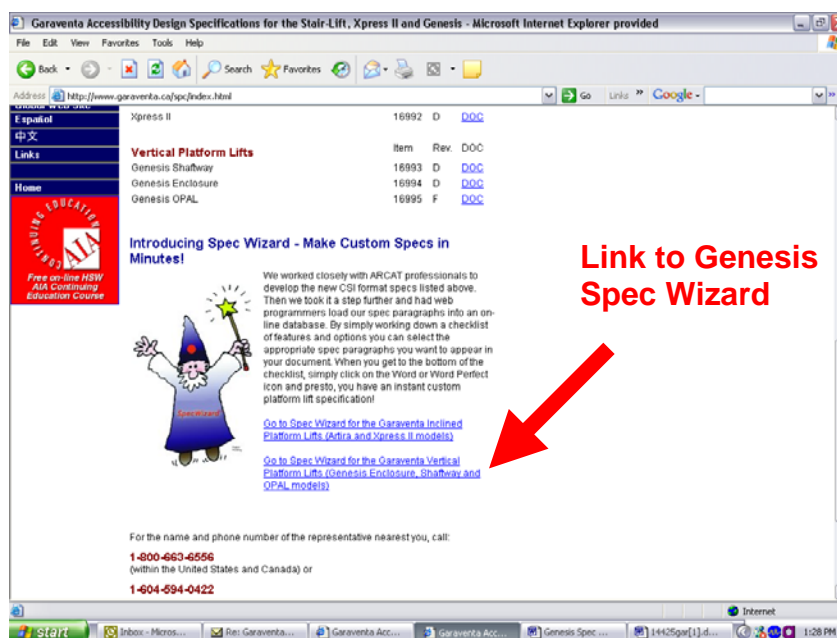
Garaventa Accessibility Design Specifications for the Stair-Lift, Xpress II and Genesis - Microsoft Internet Explorer provided

File Edit View Favorites Tools Help

Back Search Favorites

Address http://www.garaventa.ca/spc/index.html Go Links Google

Español
中文
Links
Home

CONTINUING EDUCATION AIA
Free on-line HSW AIA Continuing Education Course

| | | | |
|---|---|---|---|
| Xpress II | 16992 | D | DOC |
| **Vertical Platform Lifts** | Item | Rev. | DOC |
| Genesis Shaftway | 16993 | D | DOC |
| Genesis Enclosure | 16994 | D | DOC |
| Genesis OPAL | 16995 | F | DOC |

Introducing Spec Wizard - Make Custom Specs in Minutes!

We worked closely with ARCAT professionals to develop the new CSI format specs listed above. Then we took it a step further and had web programmers load our spec paragraphs into an on-line database. By simply working down a checklist of features and options you can select the appropriate spec paragraphs you want to appear in your document. When you get to the bottom of the checklist, simply click on the Word or Word Perfect icon and presto, you have an instant custom platform lift specification!

SpecWizard

Go to Spec Wizard for the Garaventa Inclined Platform Lifts (Artira and Xpress II models)

Go to Spec Wizard for the Garaventa Vertical Platform Lifts (Genesis Enclosure, Shaftway and OPAL models)

Link to Genesis Spec Wizard

For the name and phone number of the representative nearest you, call:

1-800-663-6556
(within the United States and Canada) or

1-604-594-0422

Internet

start Inbox - Micros... Re: Garaventa... Garaventa Acc... Garaventa Acc... Genesis Spec ... 14425gar[1].d... 1:28 PM